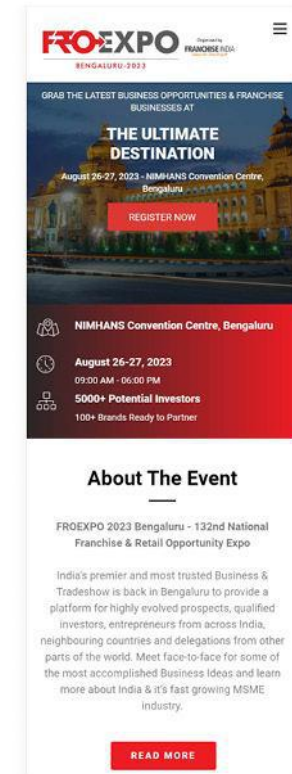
FROEXPO Organised by FRANCHISE INDIA
BENGALURU-2023

GRAB THE LATEST BUSINESS OPPORTUNITIES & FRANCHISE BUSINESSES AT

THE ULTIMATE DESTINATION

August 26-27, 2023 - NIMHANS Convention Centre, Bengaluru

REGISTER NOW

NIMHANS Convention Centre, Bengaluru

August 26-27, 2023
09:00 AM - 06:00 PM

5000+ Potential Investors
100+ Brands Ready to Partner

About The Event

FROEXPO 2023 Bengaluru - 132nd National Franchise & Retail Opportunity Expo

India's premier and most trusted Business & Tradeshow is back in Bengaluru to provide a platform for highly evolved prospects, qualified investors, entrepreneurs from across India, neighbouring countries and delegations from other parts of the world. Meet face-to-face for some of the most accomplished Business Ideas and learn more about India & it's fast growing MSME industry.

READ MORE